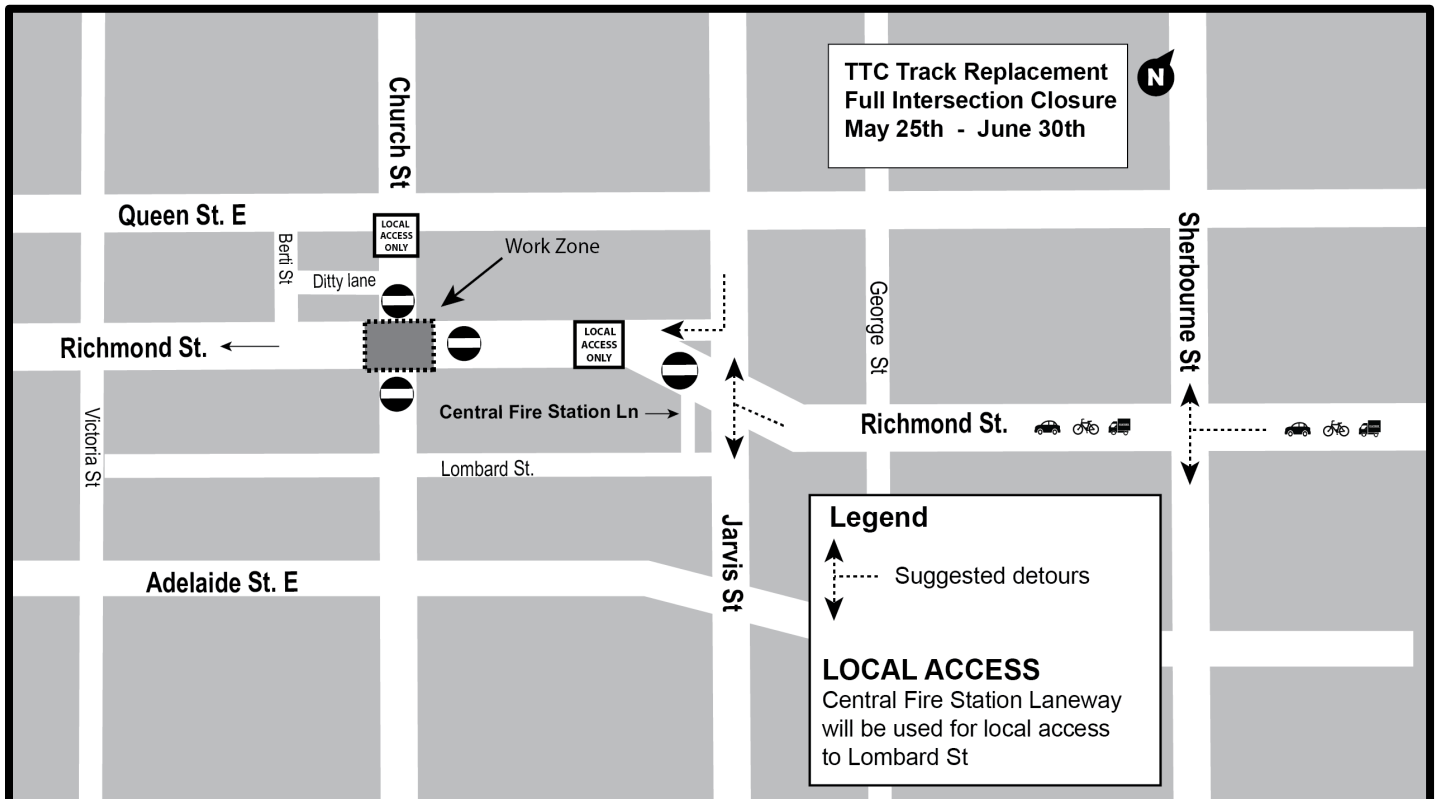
TTC Track Replacement
Full Intersection Closure
May 25th - June 30th

N

Church St

Queen St. E

LOCAL ACCESS ONLY

Berti St

Work Zone

Ditty lane

Richmond St.

LOCAL ACCESS ONLY

George St

Sherbourne St

Victoria St

Central Fire Station Ln

Richmond St.

Lombard St.

Jarvis St

Adelaide St. E

Legend

Suggested detours

LOCAL ACCESS
Central Fire Station Laneway will be used for local access to Lombard St